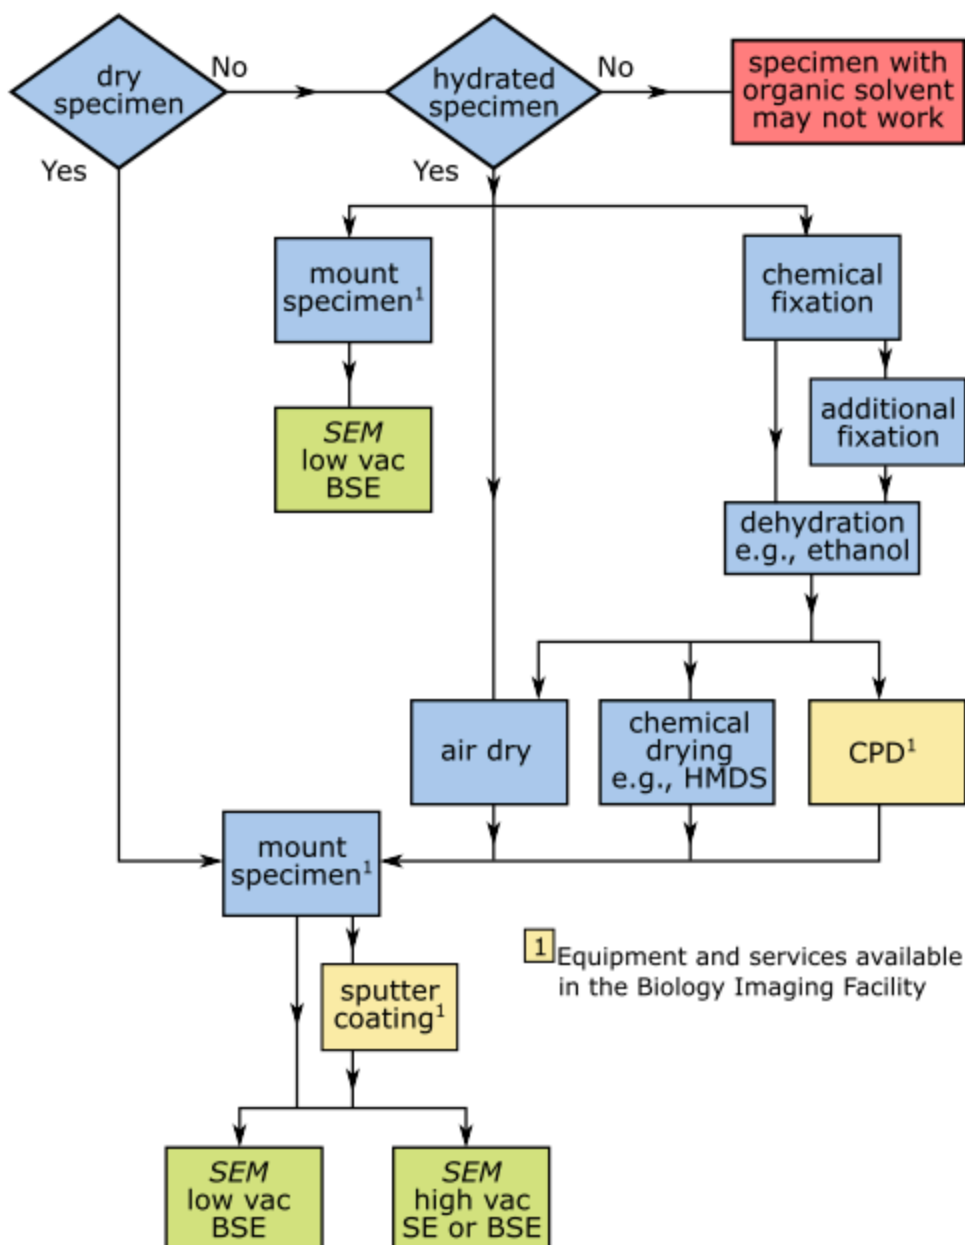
dry specimen

No

hydrated specimen

No

specimen with organic solvent may not work

Yes

Yes

mount specimen$^1$

chemical fixation

SEM low vac BSE

additional fixation

dehydration e.g., ethanol

air dry

chemical drying e.g., HMDS

CPD$^1$

mount specimen$^1$

1 Equipment and services available in the Biology Imaging Facility

sputter coating$^1$

SEM low vac BSE

SEM high vac SE or BSE